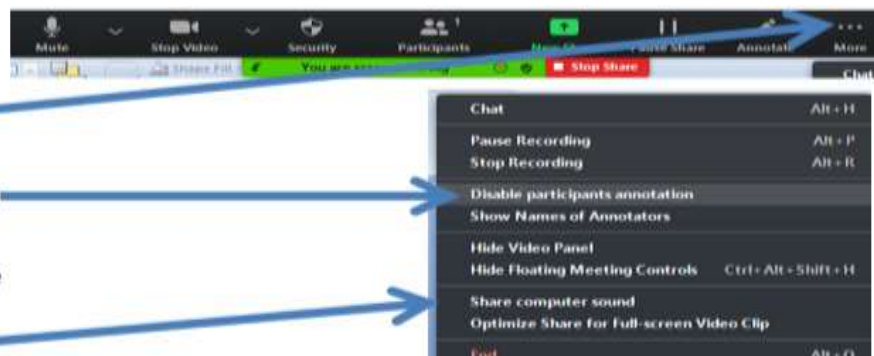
Mute
Stop Video
Security
Participants 1
New Share
Pause Share
Annotate
More
Shape Fill
You are screen sharing
Stop Share
Chat

Chat Alt+H
Pause Recording Alt+P
Stop Recording Alt+R
Disable participants annotation
Show Names of Annotators
Hide Video Panel
Hide Floating Meeting Controls Ctrl+Alt+Shift+H
Share computer sound
Optimize Share for Full-screen Video Clip
End Alt+Q